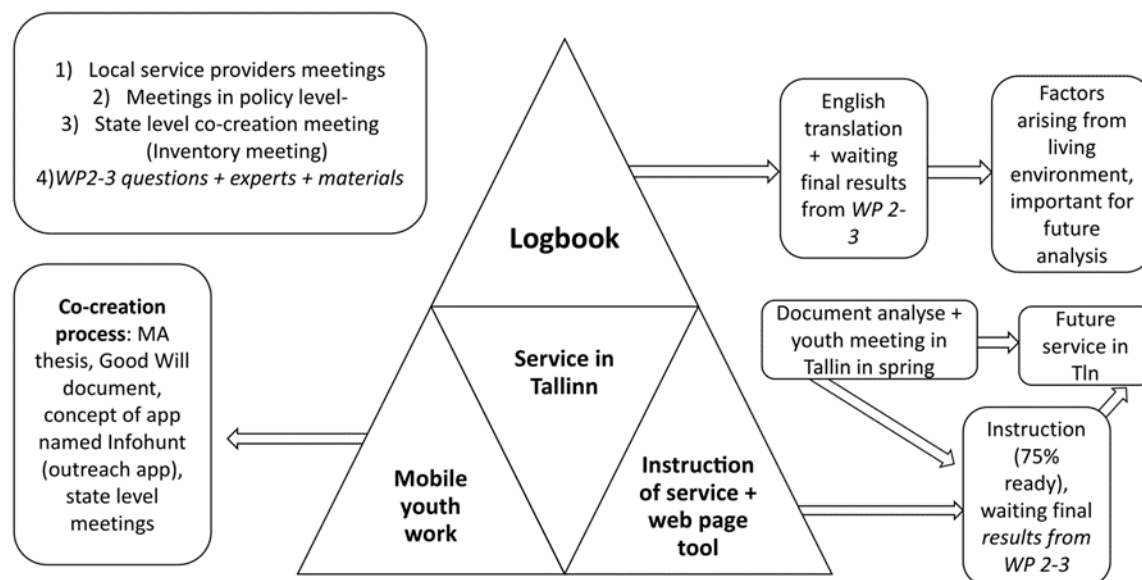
1) Local service providers meetings
2) Meetings in policy level-
3) State level co-creation meeting (Inventory meeting)
4) *WP2-3 questions + experts + materials*

Logbook

English translation + waiting final results from *WP 2-3*

Factors arising from living environment, important for future analysis

**Co-creation process**: MA thesis, Good Will document, concept of app named Infohunt (outreach app), state level meetings

Service in Tallinn

Mobile youth work

Instruction of service + web page tool

Document analyse + youth meeting in Tallin in spring

Future service in Tln

Instruction (75% ready), waiting final *results from WP 2-3*